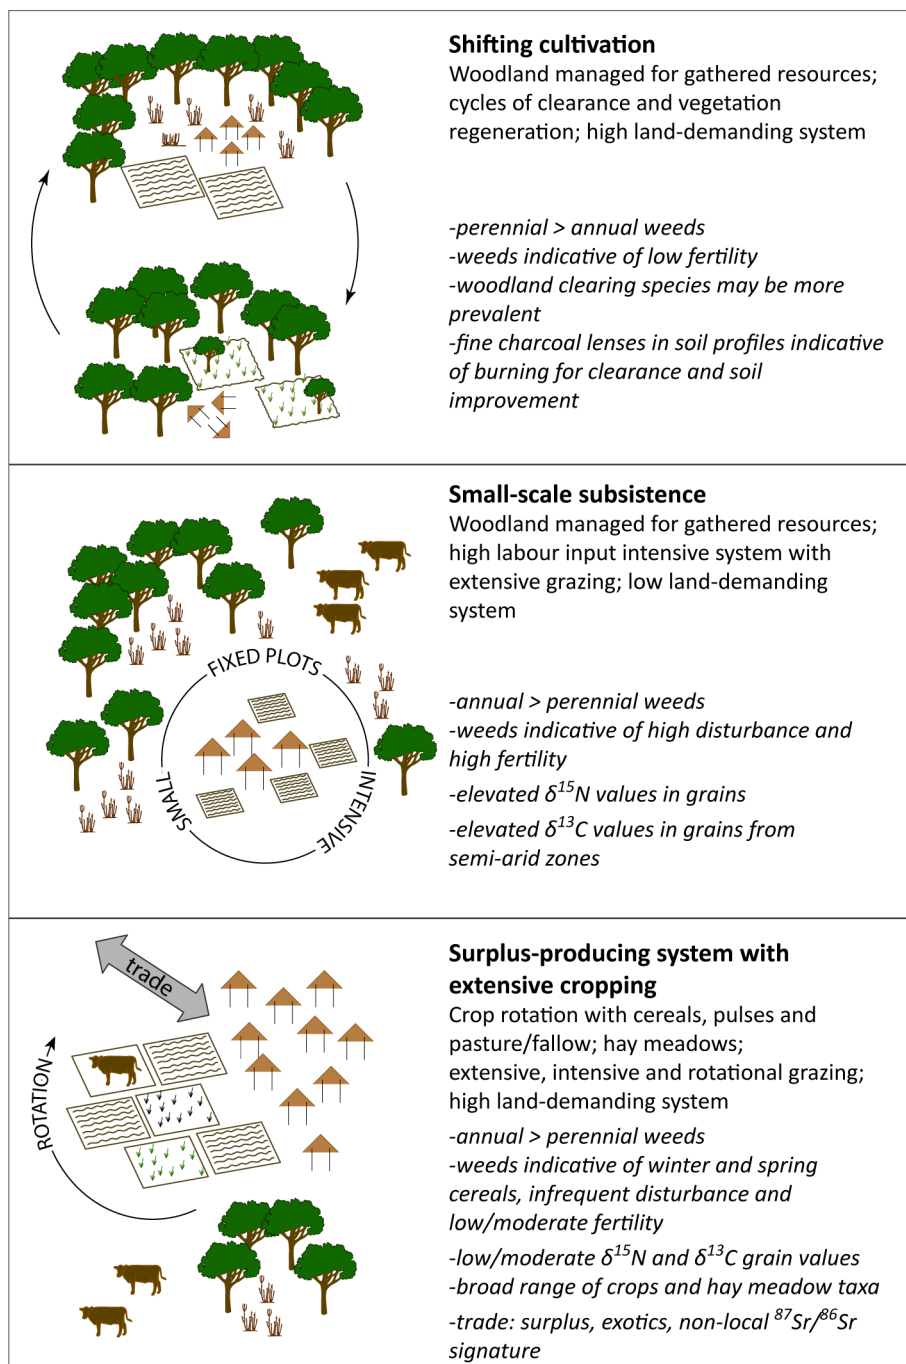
**Shifting cultivation**
Woodland managed for gathered resources; cycles of clearance and vegetation regeneration; high land-demanding system

*-perennial > annual weeds*
*-weeds indicative of low fertility*
*-woodland clearing species may be more prevalent*
*-fine charcoal lenses in soil profiles indicative of burning for clearance and soil improvement*

**Small-scale subsistence**
Woodland managed for gathered resources; high labour input intensive system with extensive grazing; low land-demanding system

FIXED PLOTS
SMALL
INTENSIVE

*-annual > perennial weeds*
*-weeds indicative of high disturbance and high fertility*
*-elevated $\delta^{15}N$ values in grains*
*-elevated $\delta^{13}C$ values in grains from semi-arid zones*

trade
ROTATION

**Surplus-producing system with extensive cropping**
Crop rotation with cereals, pulses and pasture/fallow; hay meadows; extensive, intensive and rotational grazing; high land-demanding system

*-annual > perennial weeds*
*-weeds indicative of winter and spring cereals, infrequent disturbance and low/moderate fertility*
*-low/moderate $\delta^{15}N$ and $\delta^{13}C$ grain values*
*-broad range of crops and hay meadow taxa*
*-trade: surplus, exotics, non-local $^{87}Sr/^{86}Sr$ signature*